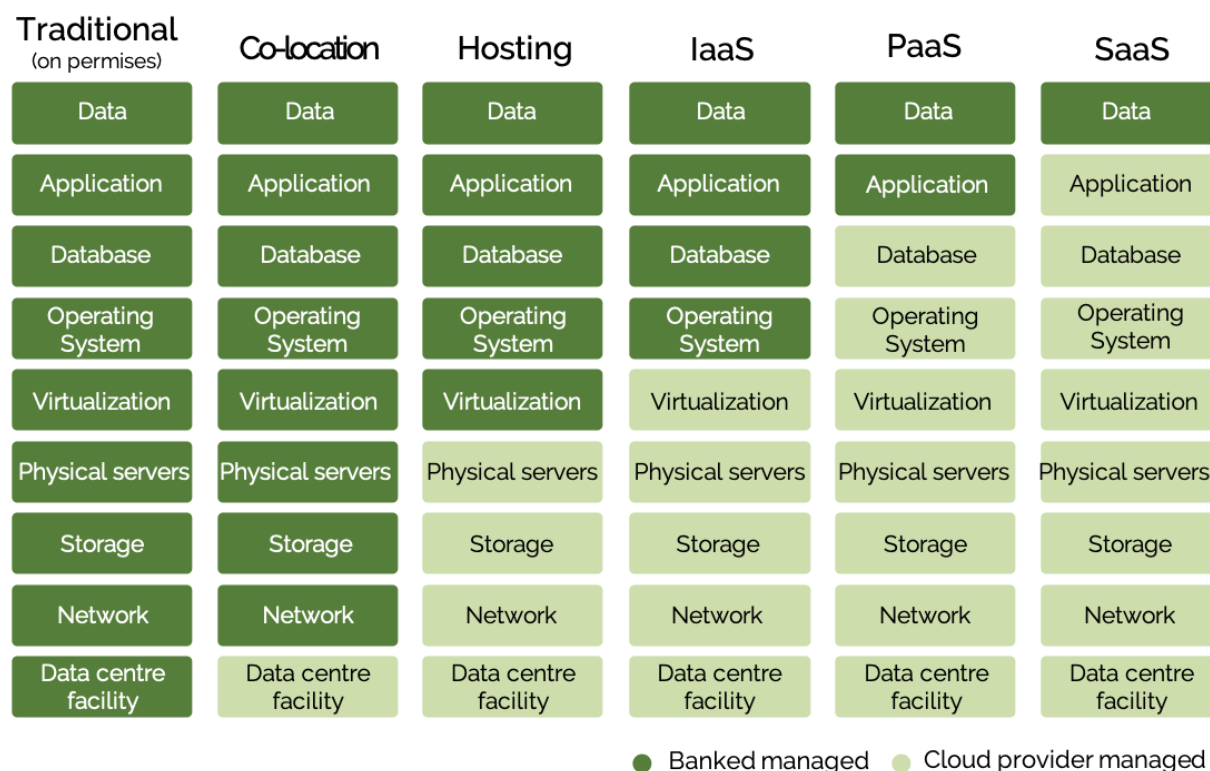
| Traditional (on permises) | Co-location | Hosting | IaaS | PaaS | SaaS |
|---|---|---|---|---|---|
| Data | Data | Data | Data | Data | Data |
| Application | Application | Application | Application | Application | Application |
| Database | Database | Database | Database | Database | Database |
| Operating System | Operating System | Operating System | Operating System | Operating System | Operating System |
| Virtualization | Virtualization | Virtualization | Virtualization | Virtualization | Virtualization |
| Physical servers | Physical servers | Physical servers | Physical servers | Physical servers | Physical servers |
| Storage | Storage | Storage | Storage | Storage | Storage |
| Network | Network | Network | Network | Network | Network |
| Data centre facility | Data centre facility | Data centre facility | Data centre facility | Data centre facility | Data centre facility |

Banked managed Cloud provider managed